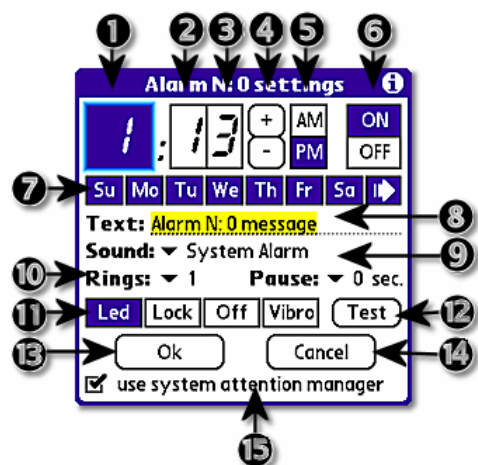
1 2 3 4 5 6

Alarm N: 0 settings i

1 : 13 + - AM PM ON OFF

7 Su Mo Tu We Th Fr Sa

Text: Alarm N: 0 message 8

Sound: ▾ System Alarm 9

10 Rings: ▾ 1 Pause: ▾ 0 sec.

11 Led Lock Off Vibro Test 12

13 Ok Cancel 14

☑ use system attention manager

15